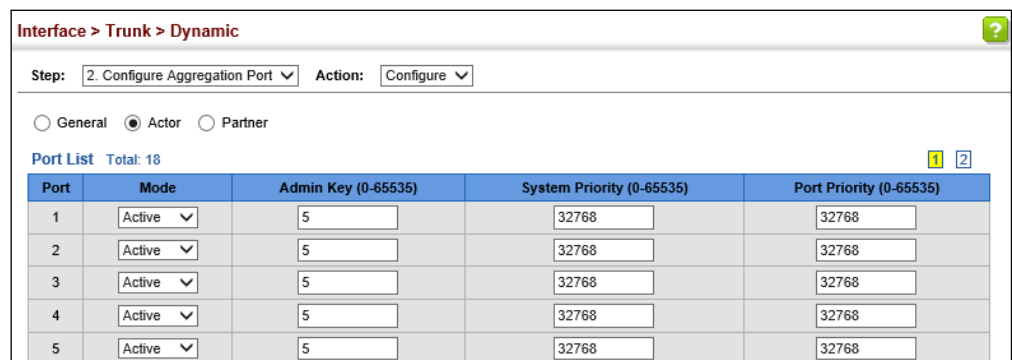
Interface > Trunk > Dynamic

?

Step: 2. Configure Aggregation Port Action: Configure

General Actor Partner

Port List Total: 18

1 2

| Port | Mode | Admin Key (0-65535) | System Priority (0-65535) | Port Priority (0-65535) |
|---|---|---|---|---|
| 1 | Active | 5 | 32768 | 32768 |
| 2 | Active | 5 | 32768 | 32768 |
| 3 | Active | 5 | 32768 | 32768 |
| 4 | Active | 5 | 32768 | 32768 |
| 5 | Active | 5 | 32768 | 32768 |